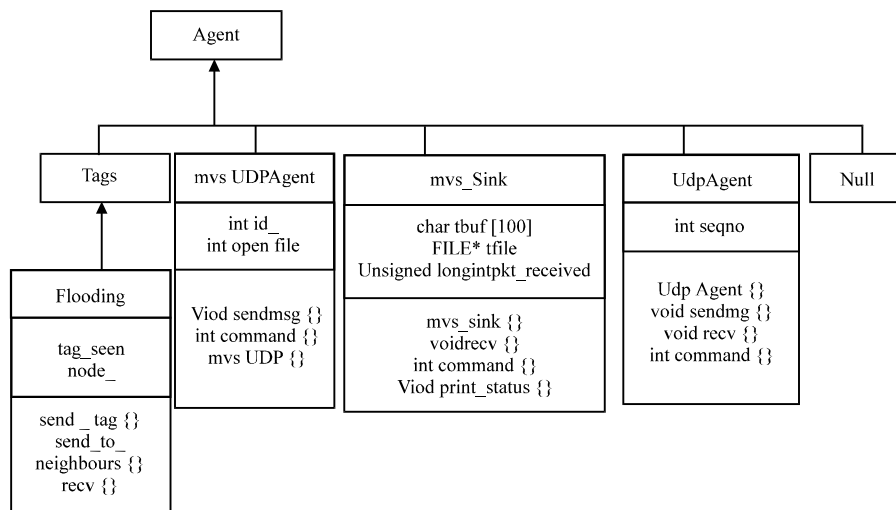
Agent

Tags

Flooding

tag_seen
node_

send _ tag {}
send_to_
neighbours {}
recv {}

mvs UDPAgent

int id_
int open file

Viod sendmsg {}
int command {}
mvs UDP {}

mvs_Sink

char tbuf [100]
FILE* tfile
Unsigned longintpkt_received

mvs_sink {}
voidrecv {}
int command {}
Viod print_status {}

UdpAgent

int seqno

Udp Agent {}
void sendmg {}
void recv {}
int command {}

Null